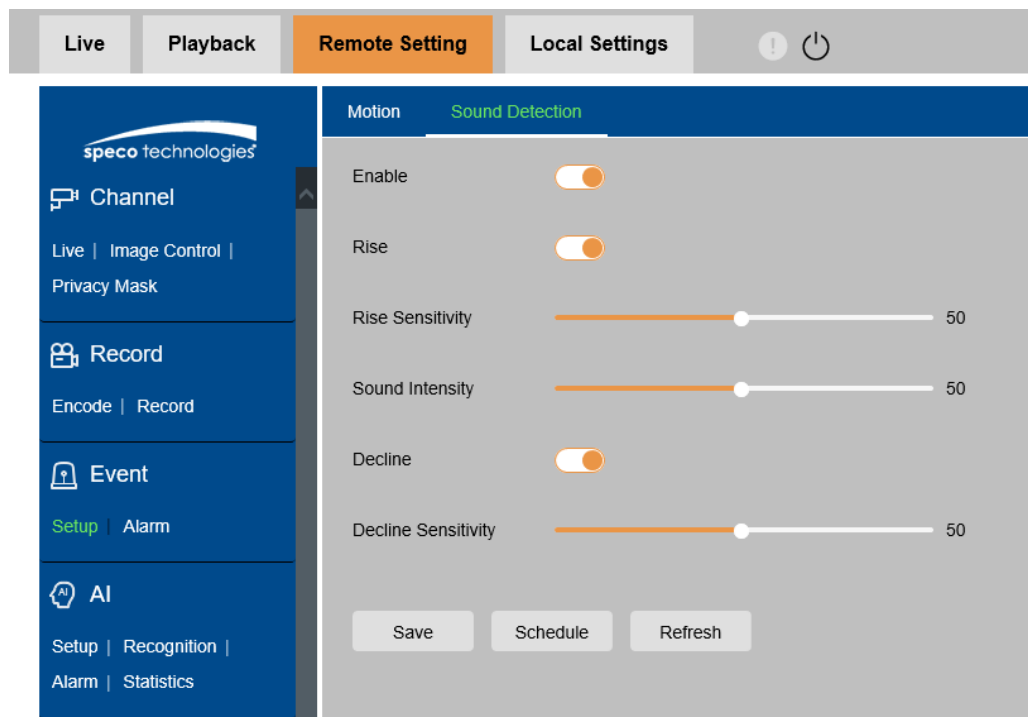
Live Playback Remote Setting Local Settings

speco technologies

Channel

Live | Image Control | Privacy Mask

Record

Encode | Record

Event

Setup | Alarm

AI

Setup | Recognition | Alarm | Statistics

Motion Sound Detection

Enable

Rise

Rise Sensitivity 50

Sound Intensity 50

Decline

Decline Sensitivity 50

Save Schedule Refresh